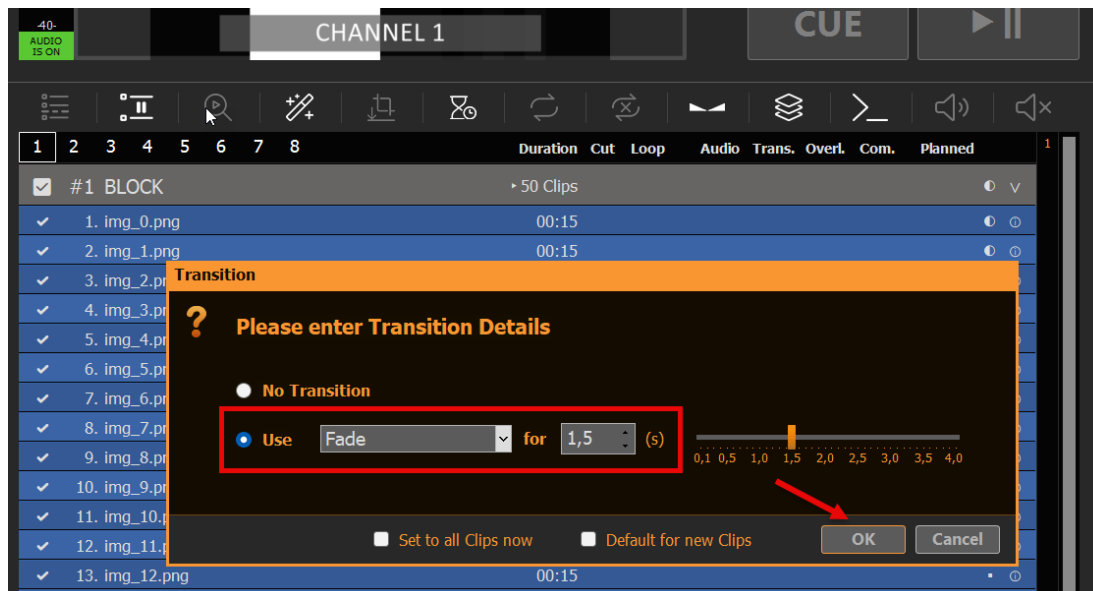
-40-
AUDIO IS ON

CHANNEL 1

CUE

1 2 3 4 5 6 7 8

Duration Cut Loop Audio Trans. Overl. Com. Planned

1

#1 BLOCK ▸ 50 Clips

1. img_0.png 00:15
2. img_1.png 00:15
3. img_2.pn
4. img_3.pn
5. img_4.pn
6. img_5.pn
7. img_6.pn
8. img_7.pn
9. img_8.pn
10. img_9.pn
11. img_10.p
12. img_11.p
13. img_12.png 00:15

Transition

?

Please enter Transition Details

No Transition

Use Fade for 1,5 (s)

0,1 0,5 1,0 1,5 2,0 2,5 3,0 3,5 4,0

Set to all Clips now Default for new Clips OK Cancel